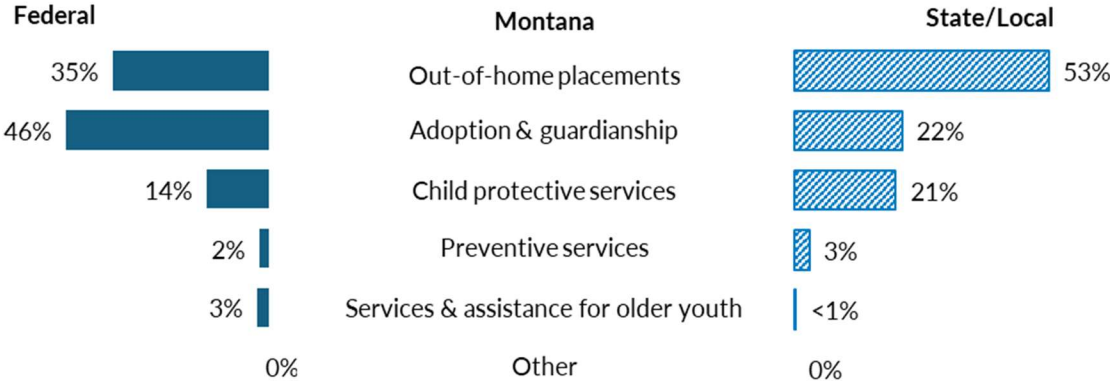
Federal

Montana

State/Local

| Federal | Montana | State/Local |
|---|---|---|
| 35% | Out-of-home placements | 53% |
| 46% | Adoption & guardianship | 22% |
| 14% | Child protective services | 21% |
| 2% | Preventive services | 3% |
| 3% | Services & assistance for older youth | <1% |
| 0% | Other | 0% |